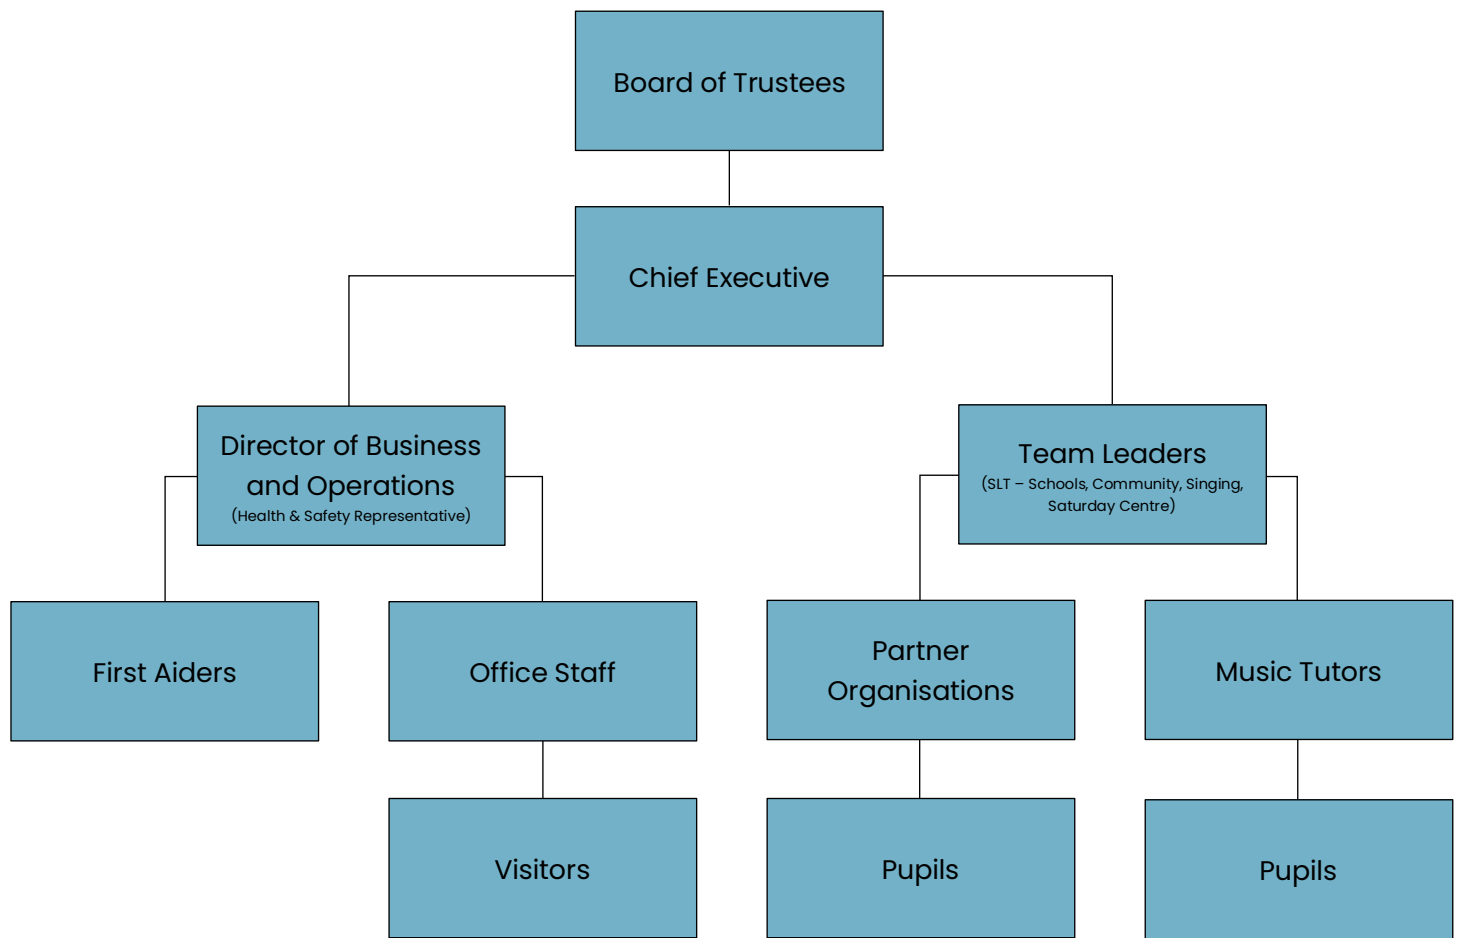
Board of Trustees

Chief Executive

Director of Business and Operations
(Health & Safety Representative)

Team Leaders
(SLT – Schools, Community, Singing, Saturday Centre)

First Aiders

Office Staff

Partner Organisations

Music Tutors

Visitors

Pupils

Pupils